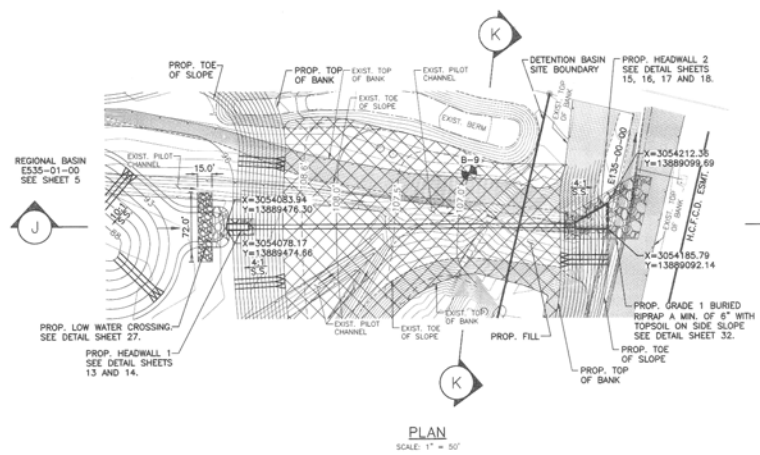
K

PROP. TOE OF SLOPE

PROP. TOP OF BANK

EXIST. TOP OF BANK

EXIST. PILOT CHANNEL

DETENTION BASIN SITE BOUNDARY

PROP. HEADWALL 2 SEE DETAIL SHEETS 15, 16, 17 AND 18.

EXIST. TOP OF BANK

EXIST. TOE OF SLOPE

EXIST. BERM

REGIONAL BASIN E535-01-00 SEE SHEET 5

EXIST. PILOT CHANNEL

15.0'

B-9

E135-00-00

X=3054212.38
Y=13889099.69

H.C.F.C.D. ESMT.

J

72.0'

X=3054083.94
Y=13889476.30

X=3054078.17
Y=13889474.66

4:1

3.5

X=3054185.79
Y=13889092.14

PROP. GRADE 1 BURIED RIPRAP A MIN. OF 6" WITH TOPSOIL ON SIDE SLOPE SEE DETAIL SHEET 32.

PROP. LOW WATER CROSSING, SEE DETAIL SHEET 27.

EXIST. PILOT CHANNEL

EXIST. TOE OF SLOPE

EXIST. TOP OF BANK

PROP. FILL

PROP. TOE OF SLOPE

PROP. HEADWALL 1 SEE DETAIL SHEETS 13 AND 14.

PROP. TOP OF BANK

K

PLAN
SCALE: 1" = 50'